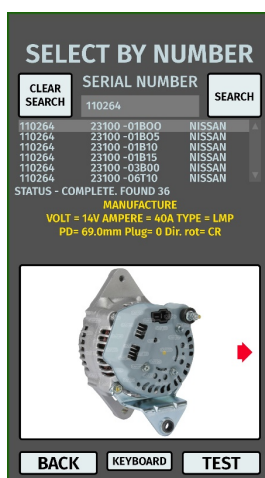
SELECT BY NUMBER

CLEAR SEARCH

SERIAL NUMBER

110264

SEARCH

| | | |
|---|---|---|
| 110264 | 23100 -01BOO | NISSAN |
| 110264 | 23100 -01BO5 | NISSAN |
| 110264 | 23100 -01B10 | NISSAN |
| 110264 | 23100 -01B15 | NISSAN |
| 110264 | 23100 -03B00 | NISSAN |
| 110264 | 23100 -06T10 | NISSAN |

STATUS - COMPLETE. FOUND 36

MANUFACTURE

VOLT = 14V AMPERE = 40A TYPE = LMP

PD= 69.0mm Plug= 0 Dir. rot= CR

BACK

KEYBOARD

TEST